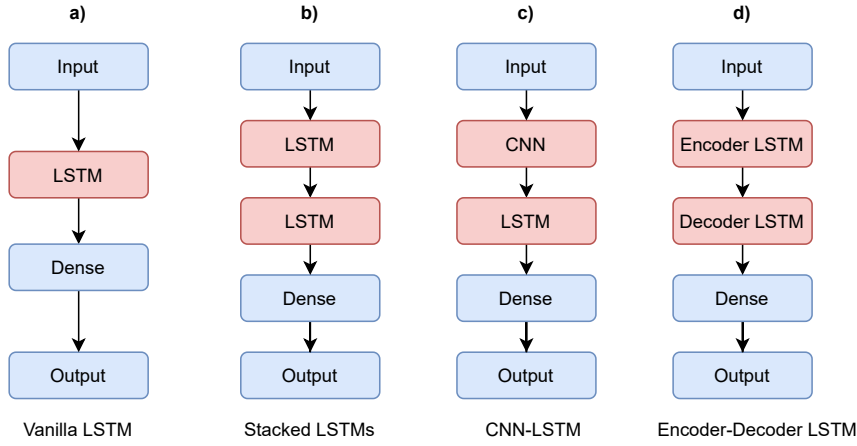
a)

Input

LSTM

Dense

Output

Vanilla LSTM

b)

Input

LSTM

LSTM

Dense

Output

Stacked LSTMs

c)

Input

CNN

LSTM

Dense

Output

CNN-LSTM

d)

Input

Encoder LSTM

Decoder LSTM

Dense

Output

Encoder-Decoder LSTM